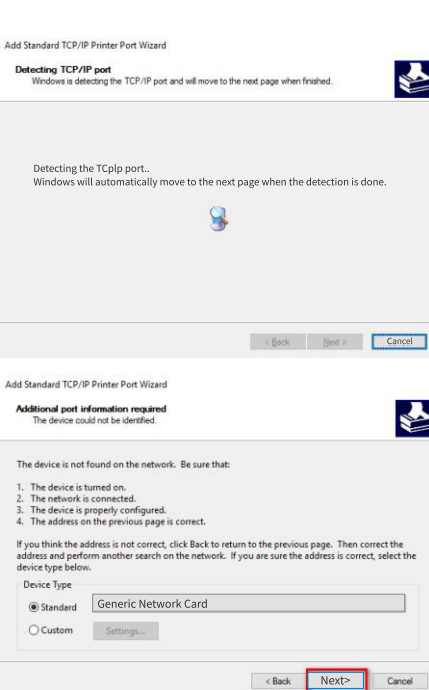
Add Standard TCP/IP Printer Port Wizard

Detecting TCP/IP port
Windows is detecting the TCP/IP port and will move to the next page when finished.

Detecting the TCplp port..
Windows will automatically move to the next page when the detection is done.

< Back Next > Cancel

Add Standard TCP/IP Printer Port Wizard

Additional port information required
The device could not be identified.

The device is not found on the network. Be sure that:

1. The device is turned on.
2. The network is connected.
3. The device is properly configured.
4. The address on the previous page is correct.

If you think the address is not correct, click Back to return to the previous page. Then correct the address and perform another search on the network. If you are sure the address is correct, select the device type below.

Device Type

Standard Generic Network Card

Custom Settings...

< Back Next> Cancel